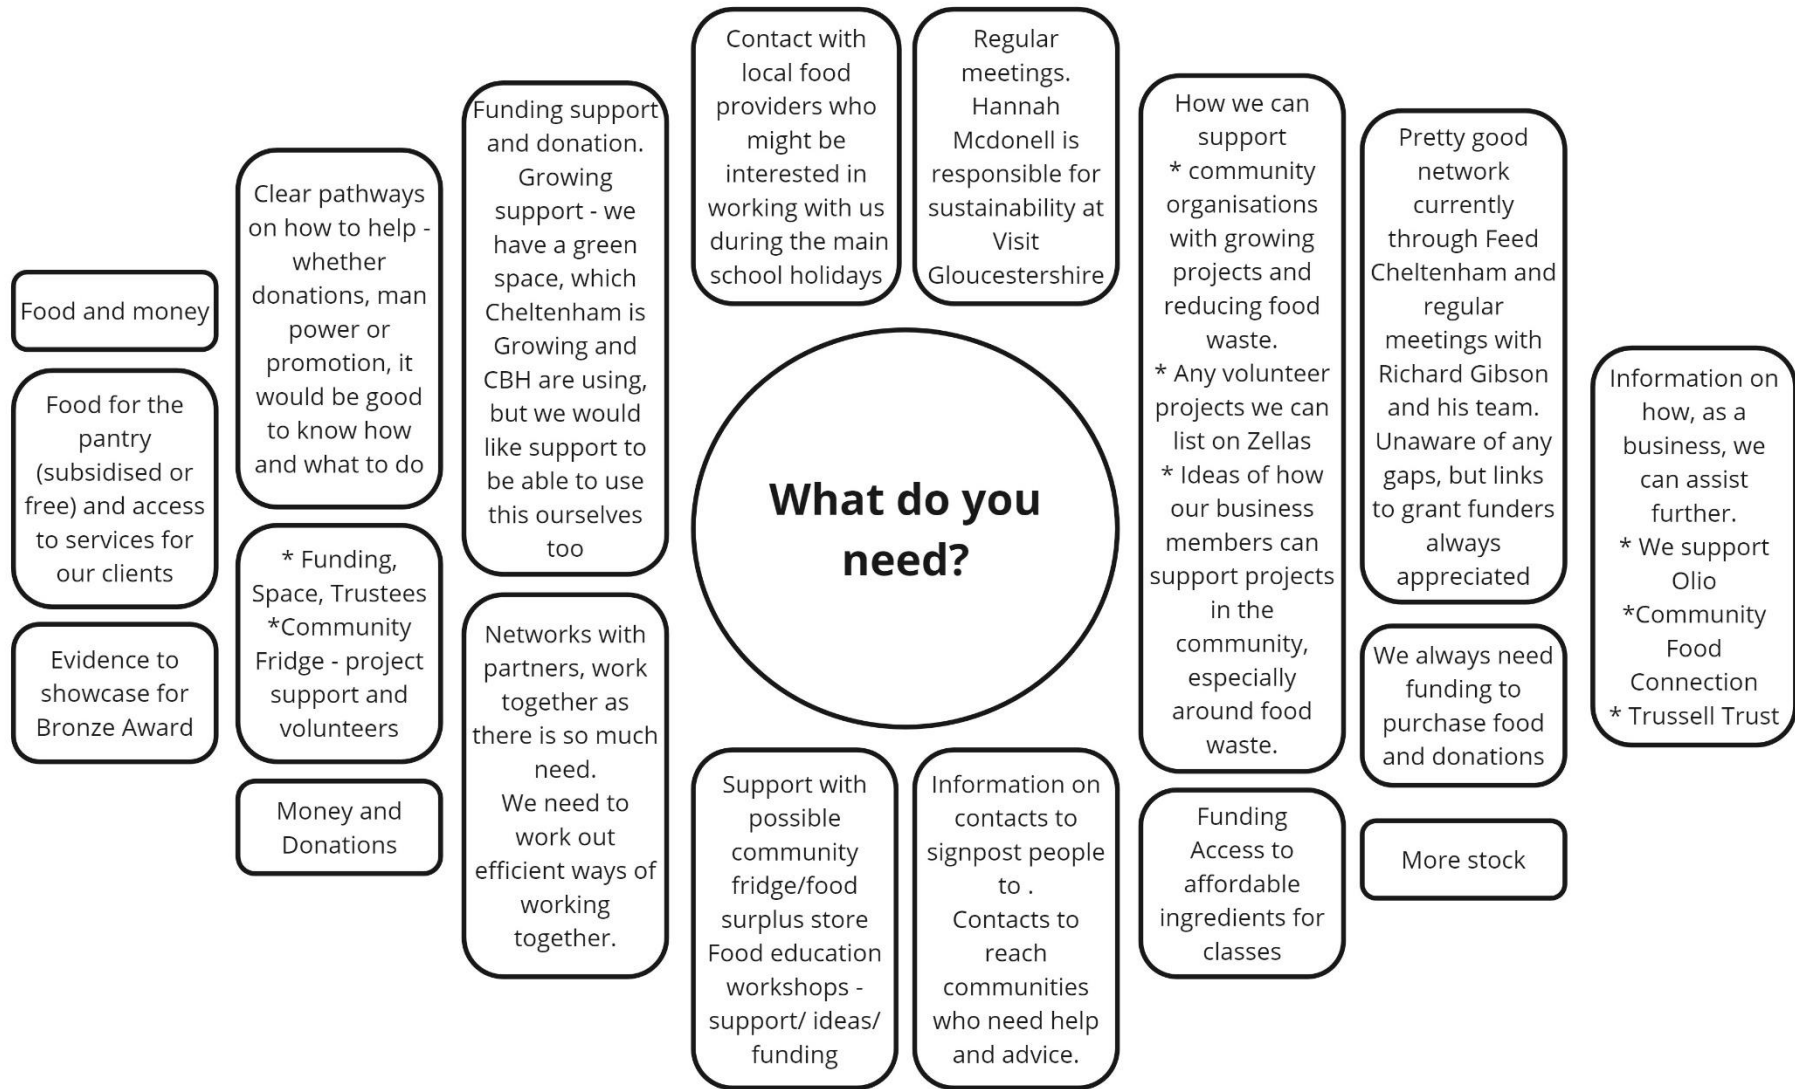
What do you need?

Food and money

Food for the pantry (subsidised or free) and access to services for our clients

Evidence to showcase for Bronze Award

Clear pathways on how to help - whether donations, man power or promotion, it would be good to know how and what to do

* Funding, Space, Trustees
*Community Fridge - project support and volunteers

Money and Donations

Funding support and donation. Growing support - we have a green space, which Cheltenham is Growing and CBH are using, but we would like support to be able to use this ourselves too

Networks with partners, work together as there is so much need.
We need to work out efficient ways of working together.

Contact with local food providers who might be interested in working with us during the main school holidays

Regular meetings. Hannah Mcdonell is responsible for sustainability at Visit Gloucestershire

Support with possible community fridge/food surplus store
Food education workshops - support/ ideas/ funding

Information on contacts to signpost people to .
Contacts to reach communities who need help and advice.

How we can support
* community organisations with growing projects and reducing food waste.
* Any volunteer projects we can list on Zellas
* Ideas of how our business members can support projects in the community, especially around food waste.

Funding
Access to affordable ingredients for classes

Pretty good network currently through Feed Cheltenham and regular meetings with Richard Gibson and his team. Unaware of any gaps, but links to grant funders always appreciated

We always need funding to purchase food and donations

More stock

Information on how, as a business, we can assist further.
* We support Olio
*Community Food Connection
* Trussell Trust